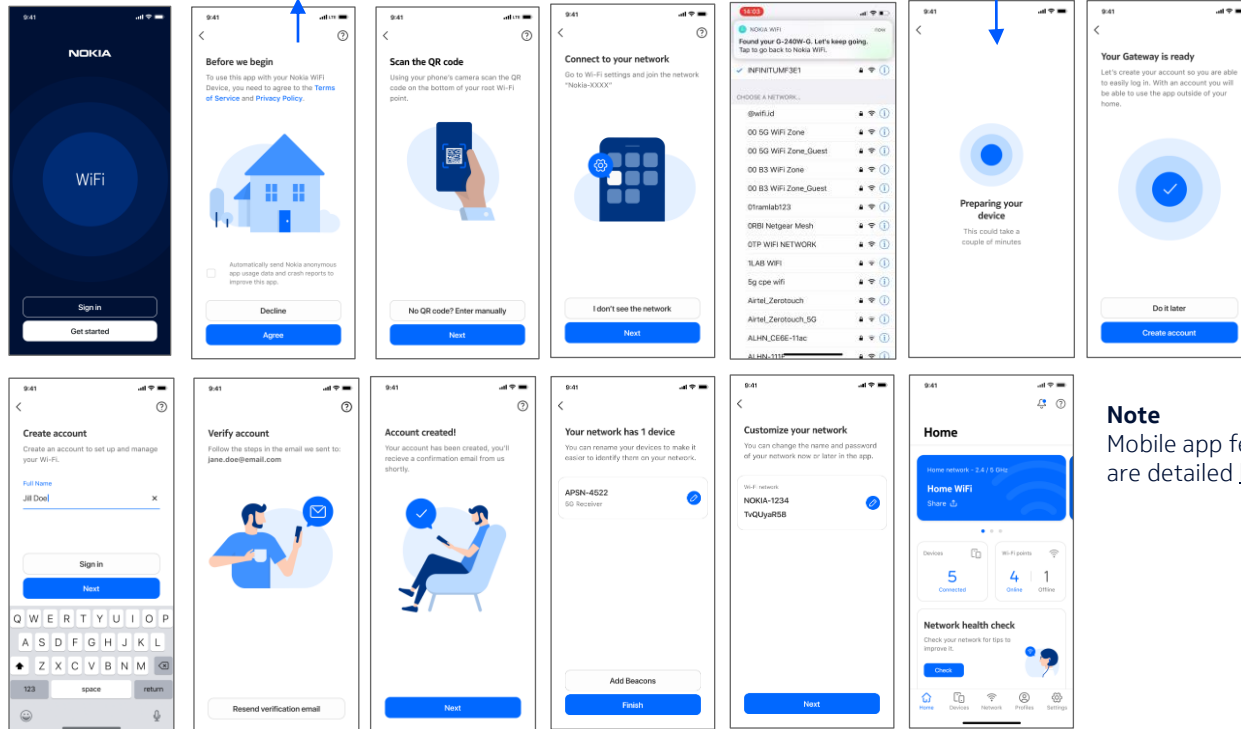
9:41

NOKIA

WiFi

Sign in

Get started

9:41

Before we begin

To use this app with your Nokia WiFi Device, you need to agree to the Terms of Service and Privacy Policy.

Automatically send Nokia anonymous app usage data and crash reports to improve this app.

Decline

Agree

9:41

Scan the QR code

Using your phone's camera scan the QR code on the bottom of your root Wi-Fi point.

No QR code? Enter manually

Next

9:41

Connect to your network

Go to Wi-Fi settings and join the network "Nokia-XXXX"

I don't see the network

Next

14:03

NOKIA WIFI now

Found your G-240W-G. Let's keep going. Tap to go back to Nokia WiFi.

INFINITUMF3E1

CHOOSE A NETWORK...

@wifi.id

00 5G WiFi Zone

00 5G WiFi Zone_Guest

00 B3 WiFi Zone

00 B3 WiFi Zone_Guest

01ramlab123

0RBI Netgear Mesh

0TP WIFI NETWORK

1LAB WIFI

5g cpe wifi

Airtel_Zerotouch

Airtel_Zerotouch_5G

ALHN_CE6E-11ac

ALHN-111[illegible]

9:41

Preparing your device

This could take a couple of minutes

9:41

Your Gateway is ready

Let's create your account so you are able to easily log in. With an account you will be able to use the app outside of your home.

Do it later

Create account

9:41

Create account

Create an account to set up and manage your Wi-Fi.

Full Name

Jill Doe

Sign in

Next

Q W E R T Y U I O P

A S D F G H J K L

Z X C V B N M

123 space return

9:41

Verify account

Follow the steps in the email we sent to:
jane.doe@email.com

Resend verification email

9:41

Account created!

Your account has been created, you'll recieve a confirmation email from us shortly.

Next

9:41

Your network has 1 device

You can rename your devices to make it easier to identify them on your network.

APSN-4522
5G Receiver

Add Beacons

Finish

9:41

Customize your network

You can change the name and password of your network now or later in the app.

Wi-Fi network
NOKIA-1234
TvQUyaR58

Next

9:41

Home

Home network - 2.4 / 5 GHz

Home WiFi

Share

Devices

5
Connected

Wi-Fi points

4
Online

1
Offline

Network health check

Check your network for tips to improve it.

Check

Home Devices Network Profiles Settings

Note

Mobile app f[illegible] are detailed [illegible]